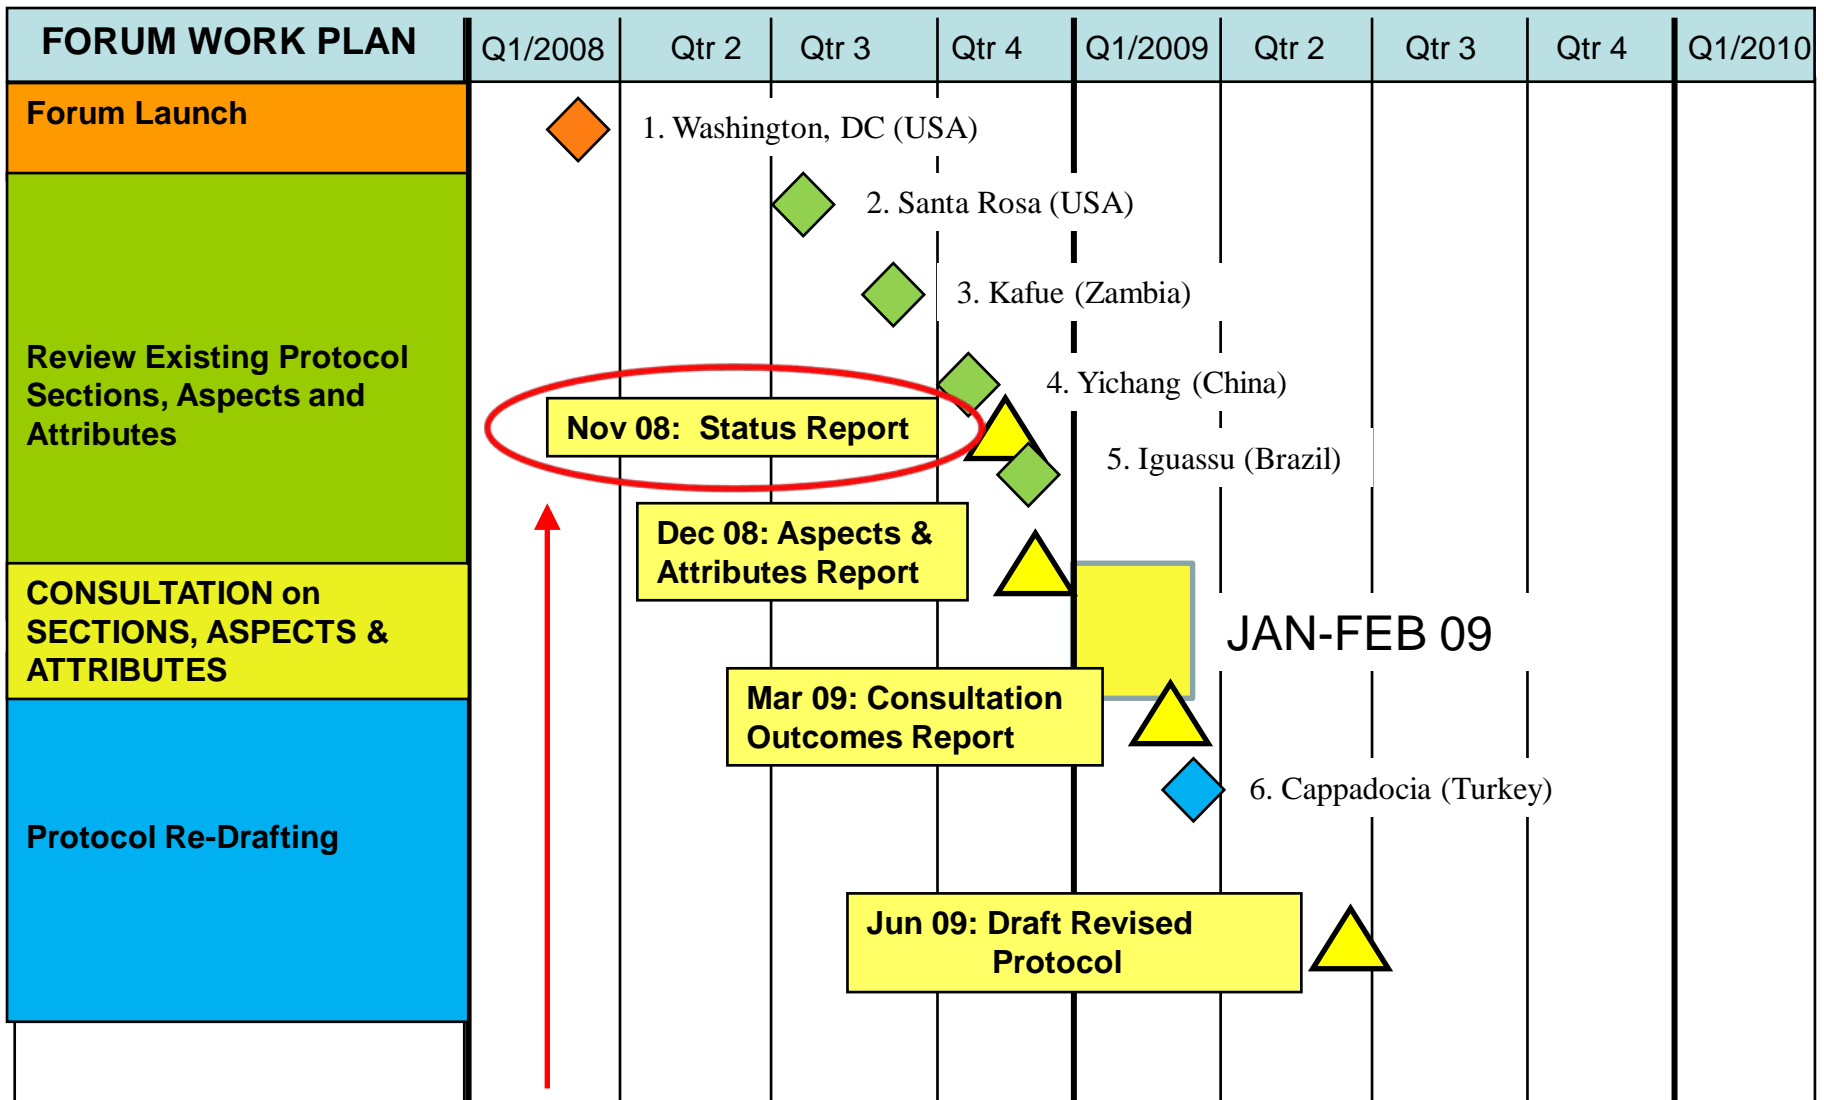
| FORUM WORK PLAN | Q1/2008 | Qtr 2 | Qtr 3 | Qtr 4 | Q1/2009 | Qtr 2 | Qtr 3 | Qtr 4 | Q1/2010 |
|---|---|---|---|---|---|---|---|---|---|

Forum Launch

1. Washington, DC (USA)

Review Existing Protocol Sections, Aspects and Attributes

2. Santa Rosa (USA)

3. Kafue (Zambia)

4. Yichang (China)

Nov 08: Status Report

5. Iguassu (Brazil)

Dec 08: Aspects & Attributes Report

CONSULTATION on SECTIONS, ASPECTS & ATTRIBUTES

JAN-FEB 09

Mar 09: Consultation Outcomes Report

6. Cappadocia (Turkey)

Protocol Re-Drafting

Jun 09: Draft Revised Protocol